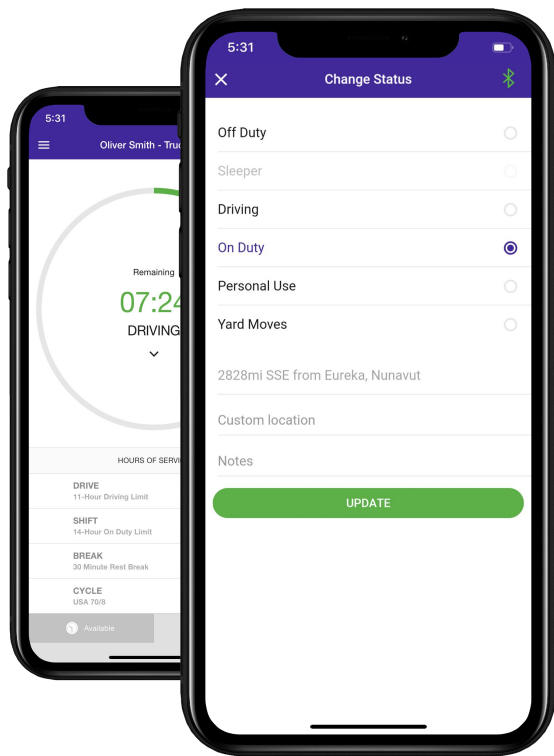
5:31

Oliver Smith - Truc

Remaining

07:24

DRIVING

HOURS OF SERVI

DRIVE
11-Hour Driving Limit

SHIFT
14-Hour On Duty Limit

BREAK
30 Minute Rest Break

CYCLE
USA 70/8

Available

5:31

Change Status

Off Duty

Sleeper

Driving

On Duty

Personal Use

Yard Moves

2828mi SSE from Eureka, Nunavut

Custom location

Notes

UPDATE